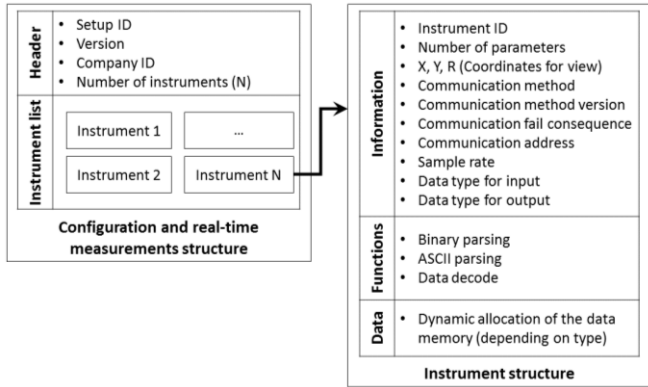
Header
- Setup ID
- Version
- Company ID
- Number of instruments (N)

Instrument list
Instrument 1
...
Instrument 2
Instrument N

Configuration and real-time measurements structure

Information
- Instrument ID
- Number of parameters
- X, Y, R (Coordinates for view)
- Communication method
- Communication method version
- Communication fail consequence
- Communication address
- Sample rate
- Data type for input
- Data type for output

Functions
- Binary parsing
- ASCII parsing
- Data decode

Data
- Dynamic allocation of the data memory (depending on type)

Instrument structure